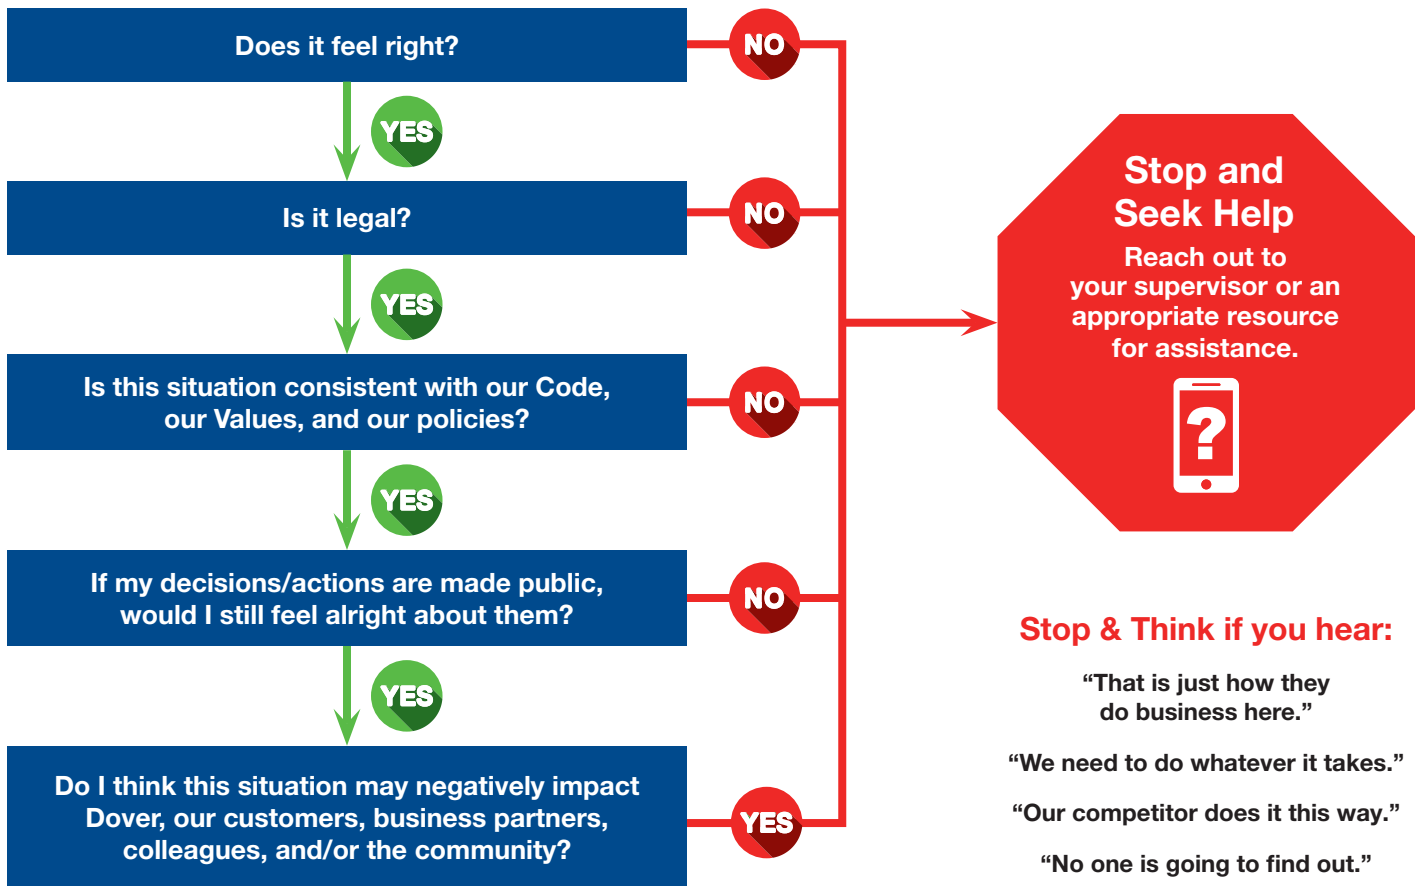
Does it feel right?

NO

YES

Is it legal?

NO

YES

Is this situation consistent with our Code, our Values, and our policies?

NO

YES

If my decisions/actions are made public, would I still feel alright about them?

NO

YES

Do I think this situation may negatively impact Dover, our customers, business partners, colleagues, and/or the community?

YES

Stop and Seek Help

Reach out to your supervisor or an appropriate resource for assistance.

?

Stop & Think if you hear:

“That is just how they do business here.”

“We need to do whatever it takes.”

“Our competitor does it this way.”

“No one is going to find out.”